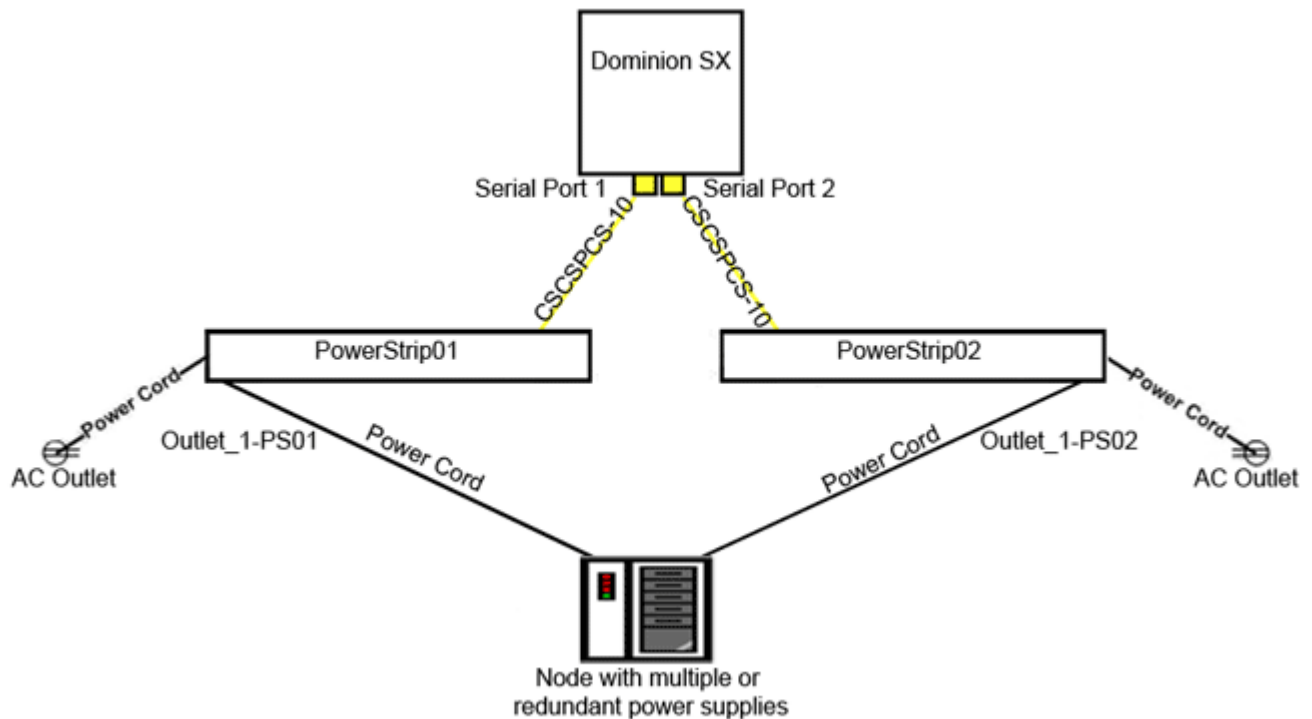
Dominion SX

Serial Port 1

Serial Port 2

CSCSPCS-10

CSCSPCS-10

PowerStrip01

PowerStrip02

Power Cord

Power Cord

AC Outlet

AC Outlet

Outlet_1-PS01

Outlet_1-PS02

Power Cord

Power Cord

Node with multiple or redundant power supplies